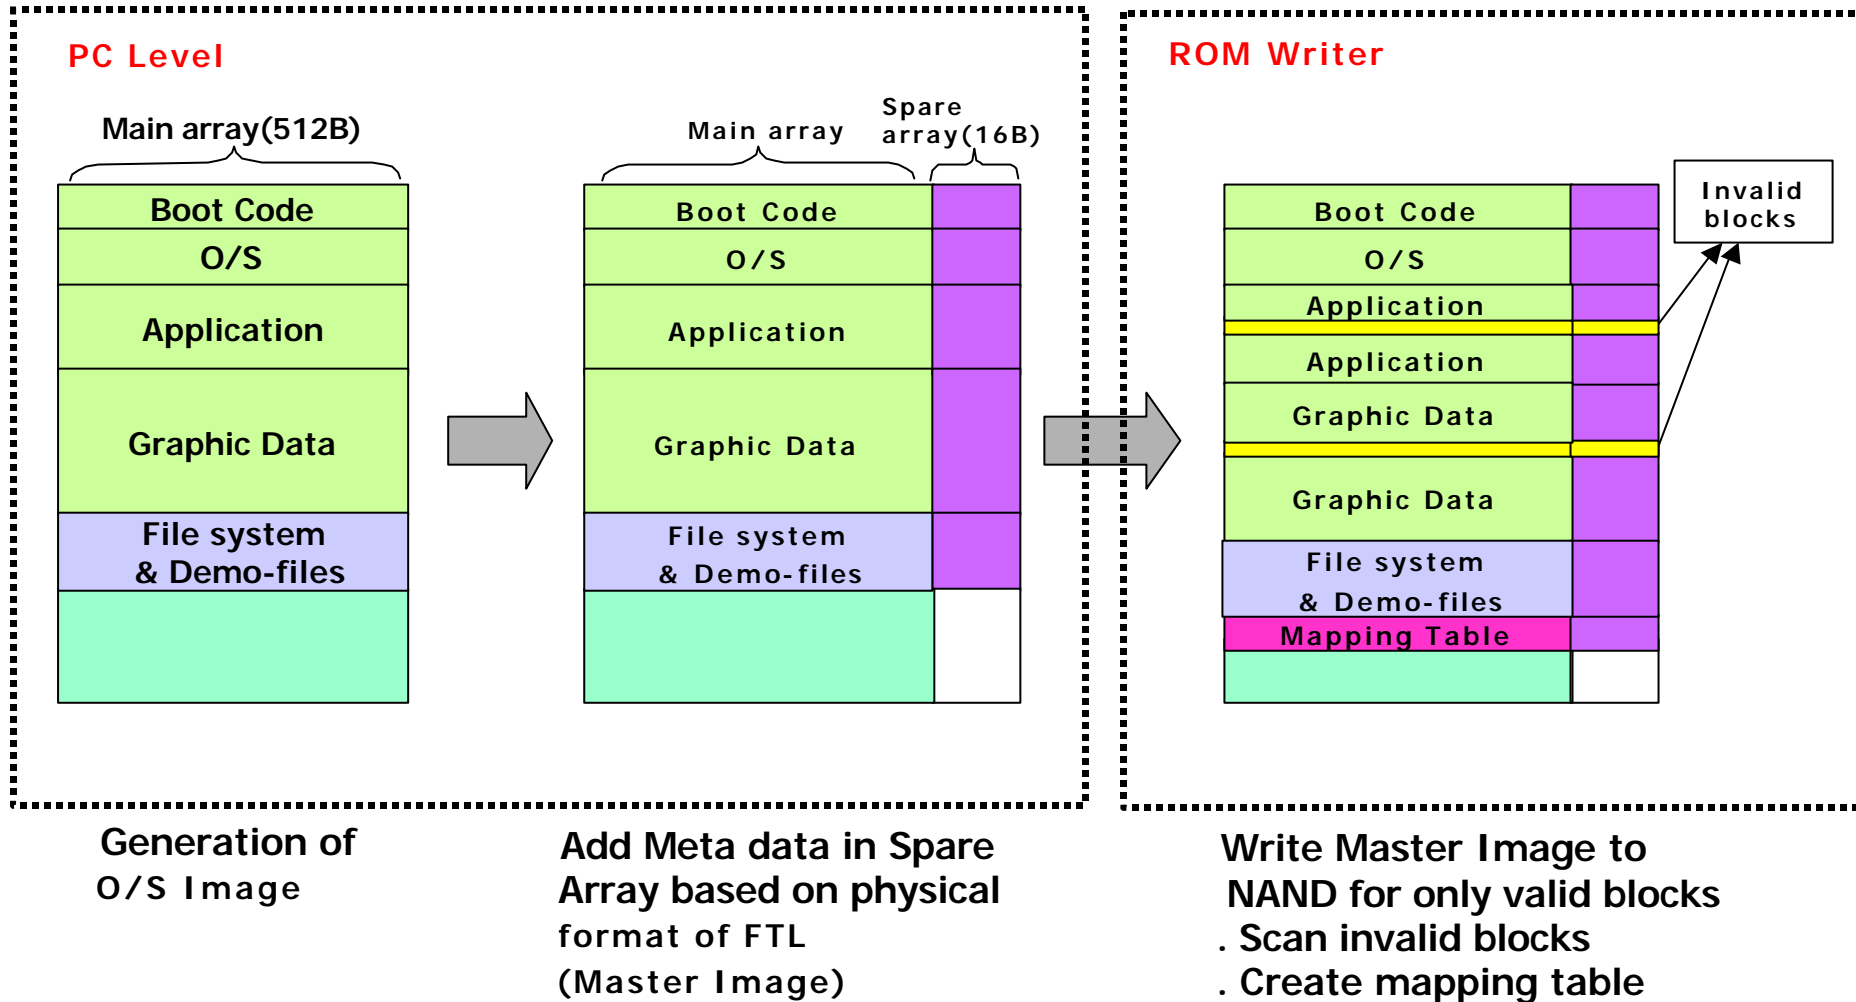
PC Level

Main array(512B)

Boot Code
O/S
Application
Graphic Data
File system & Demo-files

Main array

Spare array(16B)

Boot Code
O/S
Application
Graphic Data
File system & Demo-files

ROM Writer

Invalid blocks

Boot Code
O/S
Application
Application
Graphic Data
Graphic Data
File system & Demo-files
Mapping Table

Generation of O/S Image

Add Meta data in Spare Array based on physical format of FTL (Master Image)

Write Master Image to NAND for only valid blocks
. Scan invalid blocks
. Create mapping table